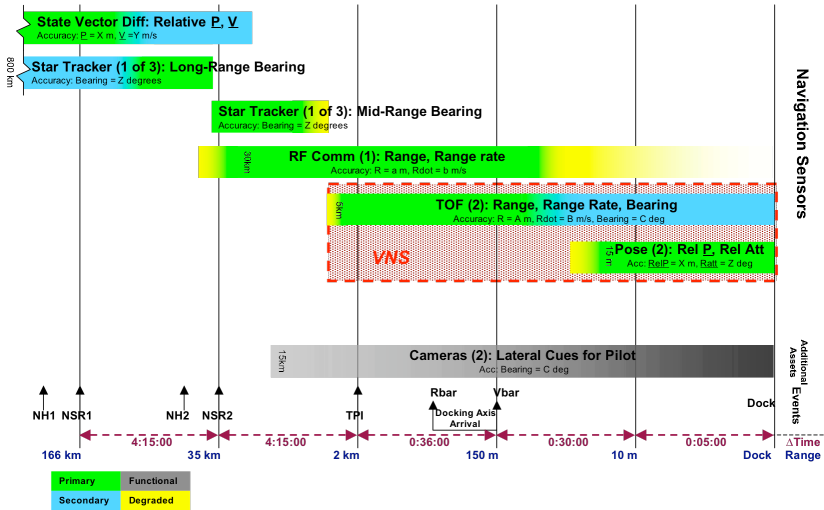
State Vector Diff: Relative P, V
Accuracy: P = X m, V = Y m/s

800 km

Star Tracker (1 of 3): Long-Range Bearing
Accuracy: Bearing = Z degrees

Star Tracker (1 of 3): Mid-Range Bearing
Accuracy: Bearing = Z degrees

30km
RF Comm (1): Range, Range rate
Accuracy: R = a m, Rdot = b m/s

5km
TOF (2): Range, Range Rate, Bearing
Accuracy: R = A m, Rdot = B m/s, Bearing = C deg

VNS

15 m
Pose (2): Rel P, Rel Att
Acc: RelP = X m, Ratt = Z deg

Navigation Sensors

15km
Cameras (2): Lateral Cues for Pilot
Acc: Bearing = C deg

Additional Assets

NH1 NSR1 NH2 NSR2 TPI Rbar Vbar Dock
Docking Axis Arrival
Events

4:15:00 4:15:00 0:36:00 0:30:00 0:05:00
ΔTime

166 km 35 km 2 km 150 m 10 m Dock
Range

| Primary | Functional |
|---|---|
| Secondary | Degraded |